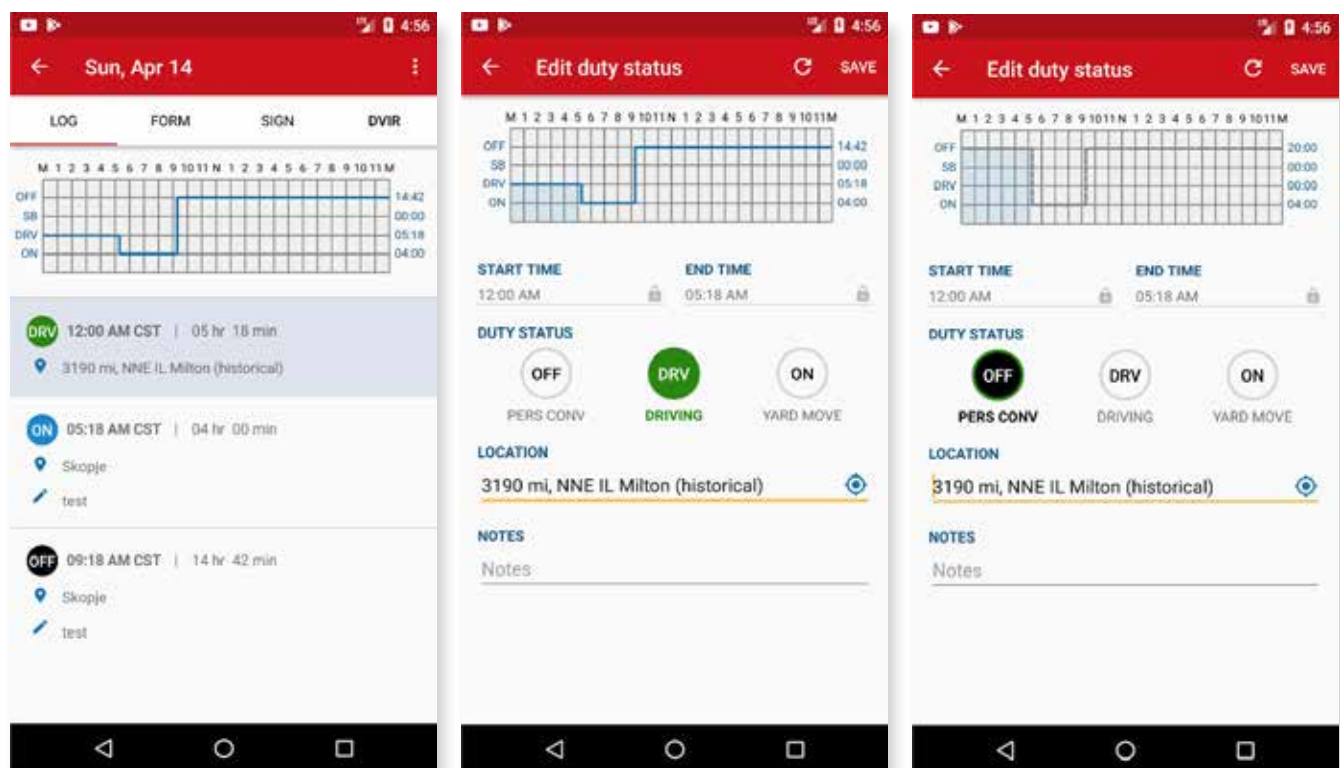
4:56

Sun, Apr 14

LOG FORM SIGN DVIR

M 1 2 3 4 5 6 7 8 9 10 11 N 1 2 3 4 5 6 7 8 9 10 11 M
OFF
SB
DRV
ON
14:42
00:00
05:18
04:00

DRV 12:00 AM CST | 05 hr 18 min
3190 mi, NNE IL Milton (historical)

ON 05:18 AM CST | 04 hr 00 min
Skopje
test

OFF 09:18 AM CST | 14 hr 42 min
Skopje
test

4:56

Edit duty status SAVE

M 1 2 3 4 5 6 7 8 9 10 11 N 1 2 3 4 5 6 7 8 9 10 11 M
OFF
SB
DRV
ON
14:42
00:00
05:18
04:00

START TIME
12:00 AM
END TIME
05:18 AM

DUTY STATUS
OFF PERS CONV
DRV DRIVING
ON YARD MOVE

LOCATION
3190 mi, NNE IL Milton (historical)

NOTES
Notes

4:56

Edit duty status SAVE

M 1 2 3 4 5 6 7 8 9 10 11 N 1 2 3 4 5 6 7 8 9 10 11 M
OFF
SB
DRV
ON
20:00
00:00
00:00
04:00

START TIME
12:00 AM
END TIME
05:18 AM

DUTY STATUS
OFF PERS CONV
DRV DRIVING
ON YARD MOVE

LOCATION
3190 mi, NNE IL Milton (historical)

NOTES
Notes